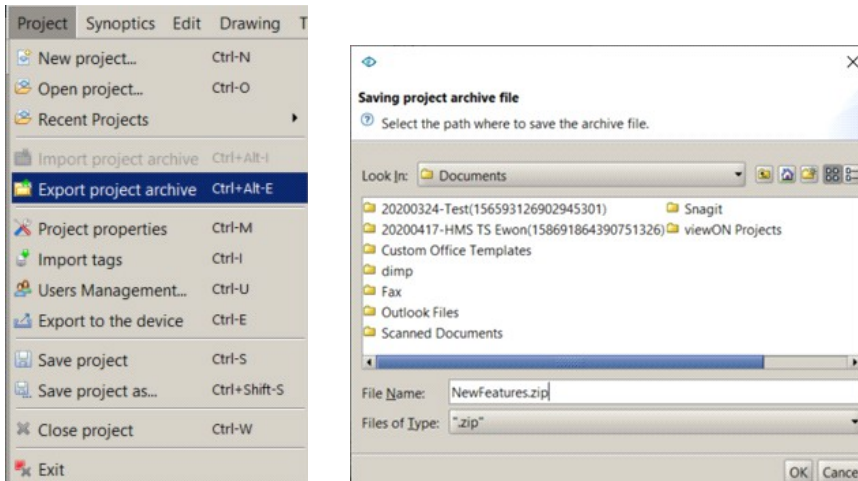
Project Synoptics Edit Drawing T

New project... Ctrl-N
Open project... Ctrl-O
Recent Projects
Import project archive Ctrl+Alt-I
Export project archive Ctrl+Alt-E
Project properties Ctrl-M
Import tags Ctrl-I
Users Management... Ctrl-U
Export to the device Ctrl-E
Save project Ctrl-S
Save project as... Ctrl+Shift-S
Close project Ctrl-W
Exit

Saving project archive file
Select the path where to save the archive file.

Look In: Documents

20200324-Test(156593126902945301)
20200417-HMS TS Ewon(158691864390751326)
Custom Office Templates
dimp
Fax
Outlook Files
Scanned Documents
Snagit
viewON Projects

File Name: NewFeatures.zip
Files of Type: ".zip"

OK Cance